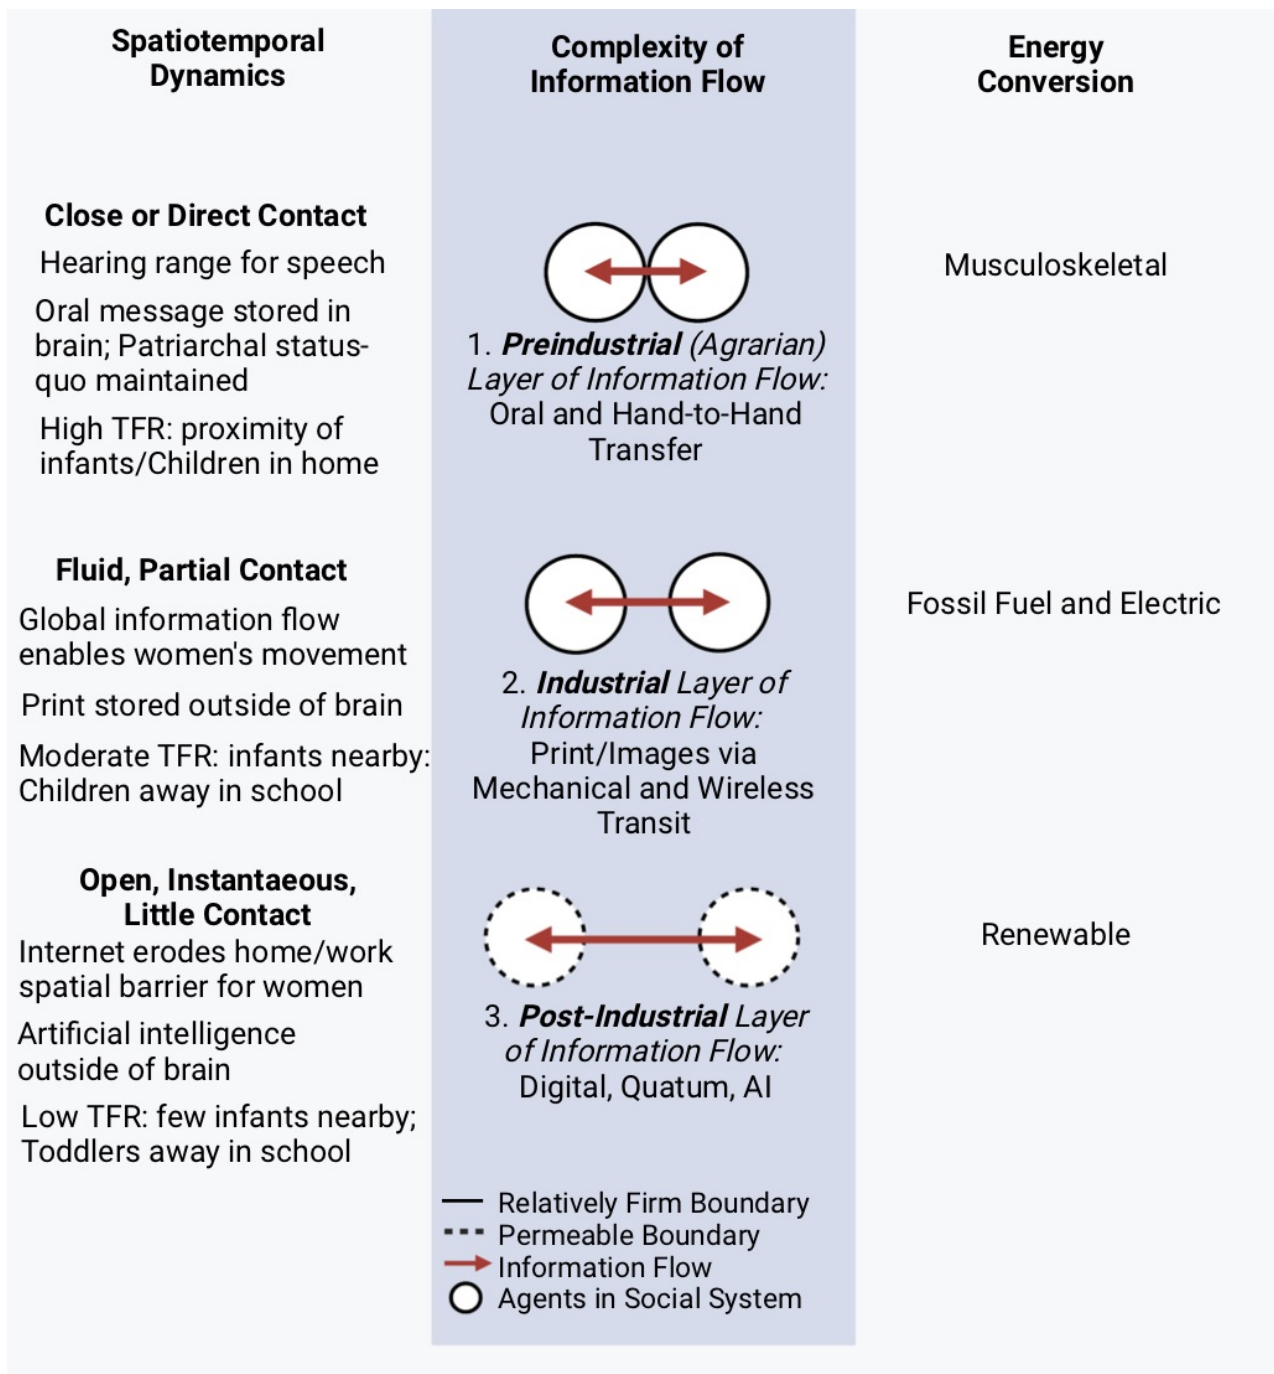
Spatiotemporal Dynamics

Complexity of Information Flow

Energy Conversion

Close or Direct Contact

Hearing range for speech

Oral message stored in brain; Patriarchal status-quo maintained

High TFR: proximity of infants/Children in home

1. ***Preindustrial*** *(Agrarian) Layer of Information Flow:* Oral and Hand-to-Hand Transfer

Musculoskeletal

Fluid, Partial Contact

Global information flow enables women's movement

Print stored outside of brain

Moderate TFR: infants nearby: Children away in school

2. ***Industrial*** *Layer of Information Flow:* Print/Images via Mechanical and Wireless Transit

Fossil Fuel and Electric

Open, Instantaeous, Little Contact

Internet erodes home/work spatial barrier for women

Artificial intelligence outside of brain

Low TFR: few infants nearby; Toddlers away in school

3. ***Post-Industrial*** *Layer of Information Flow:* Digital, Quatum, AI

Renewable

Relatively Firm Boundary
Permeable Boundary
Information Flow
Agents in Social System